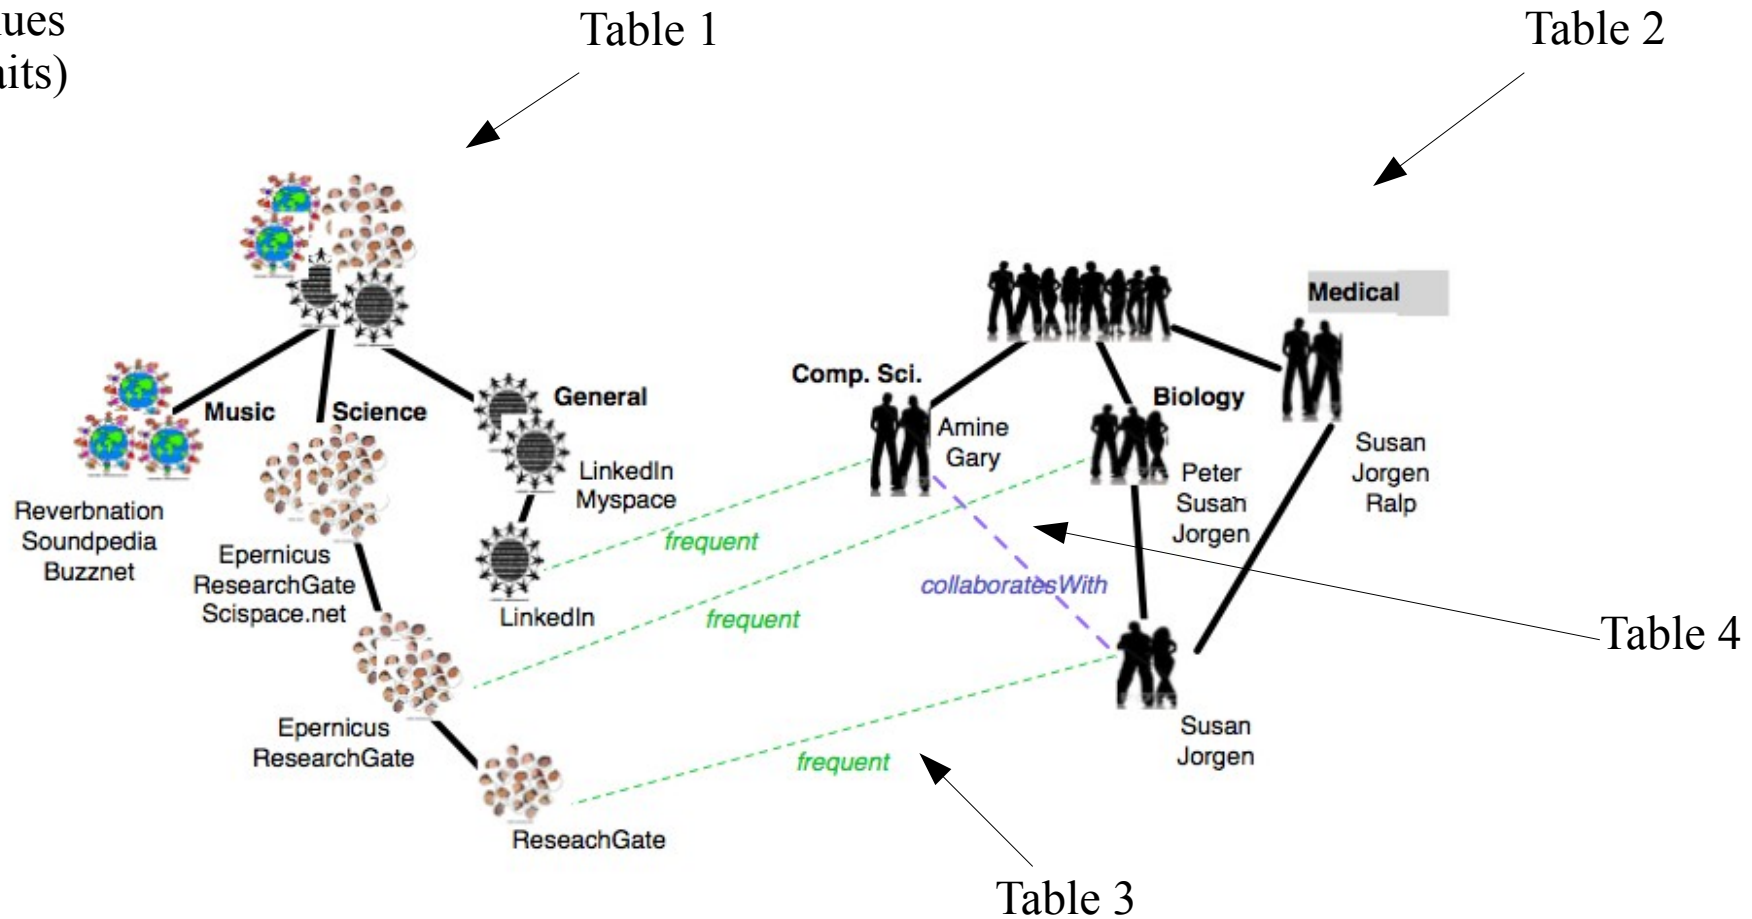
ues
its)

Table 1

Table 2

Medical

Comp. Sci.

Biology

Music

Science

General

Amine
Gary

Peter
Susan
Jorgen

Susan
Jorgen
Ralp

LinkedIn
Myspace

Reverbnation
Soundpedia
Buzznet

Epernicus
ResearchGate
Scispace.net

frequent

LinkedIn

collaboratesWith

frequent

Table 4

Epernicus
ResearchGate

Susan
Jorgen

frequent

ReseachGate

Table 3